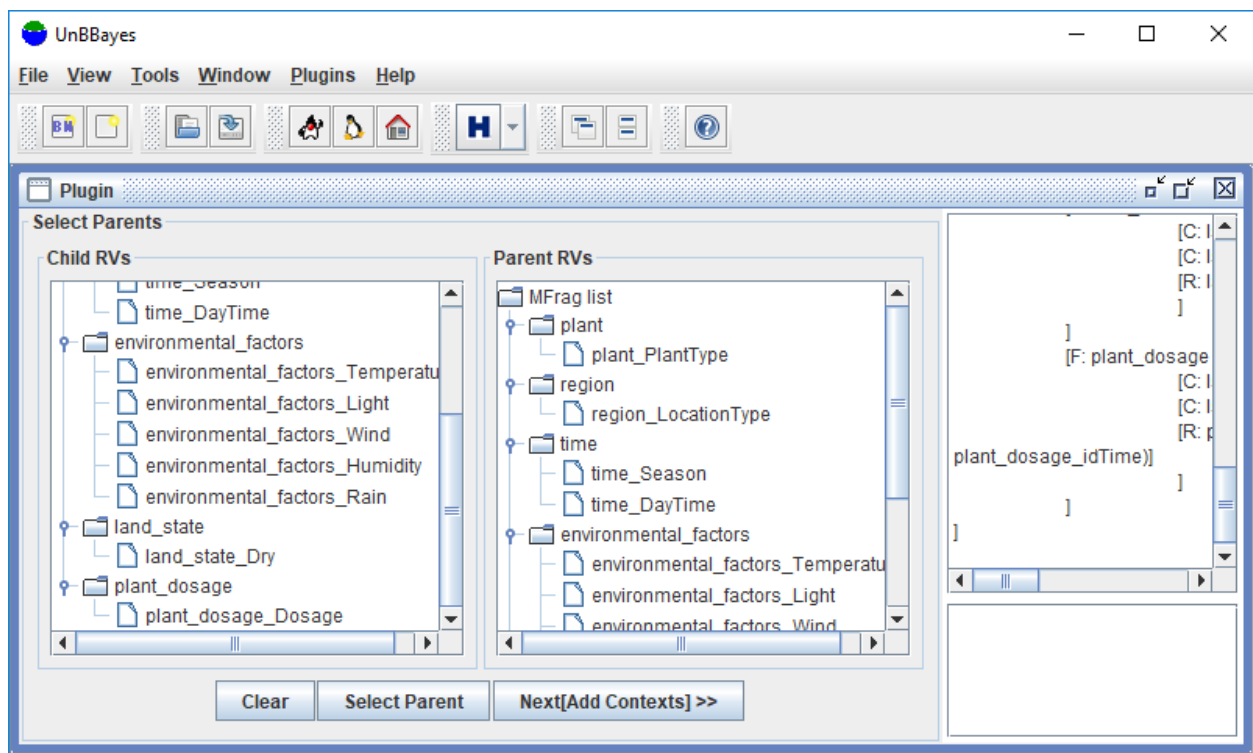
UnBBayes

File View Tools Window Plugins Help

Plugin

Select Parents

Child RVs

time_Season
time_DayTime
environmental_factors
environmental_factors_Temperatu
environmental_factors_Light
environmental_factors_Wind
environmental_factors_Humidity
environmental_factors_Rain
land_state
land_state_Dry
plant_dosage
plant_dosage_Dosage

Parent RVs

MFrag list
plant
plant_PlantType
region
region_LocationType
time
time_Season
time_DayTime
environmental_factors
environmental_factors_Temperatu
environmental_factors_Light
environmental_factors_Wind

[C: I
[C: I
[R: I
]
]
[F: plant_dosage
[C: I
[C: I
[R: p
plant_dosage_idTime)]
]
]
]

Clear
Select Parent
Next[Add Contexts] >>